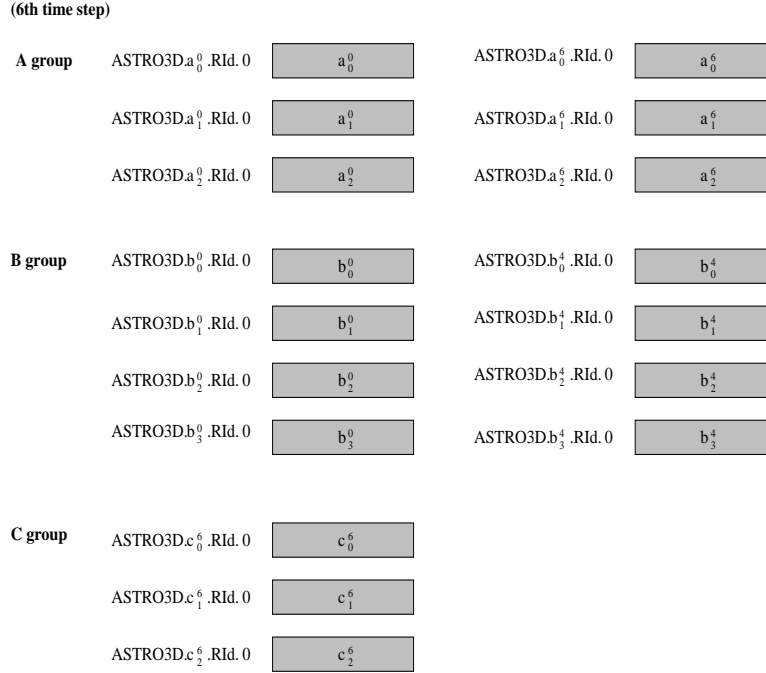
(6th time step)

A group

ASTRO3D.$a_0^0$.RId. 0 $a_0^0$

ASTRO3D.$a_1^0$.RId. 0 $a_1^0$

ASTRO3D.$a_2^0$.RId. 0 $a_2^0$

ASTRO3D.$a_0^6$.RId. 0 $a_0^6$

ASTRO3D.$a_1^6$.RId. 0 $a_1^6$

ASTRO3D.$a_2^6$.RId. 0 $a_2^6$

B group

ASTRO3D.$b_0^0$.RId. 0 $b_0^0$

ASTRO3D.$b_1^0$.RId. 0 $b_1^0$

ASTRO3D.$b_2^0$.RId. 0 $b_2^0$

ASTRO3D.$b_3^0$.RId. 0 $b_3^0$

ASTRO3D.$b_0^4$.RId. 0 $b_0^4$

ASTRO3D.$b_1^4$.RId. 0 $b_1^4$

ASTRO3D.$b_2^4$.RId. 0 $b_2^4$

ASTRO3D.$b_3^4$.RId. 0 $b_3^4$

C group

ASTRO3D.$c_0^6$.RId. 0 $c_0^6$

ASTRO3D.$c_1^6$.RId. 0 $c_1^6$

ASTRO3D.$c_2^6$.RId. 0 $c_2^6$